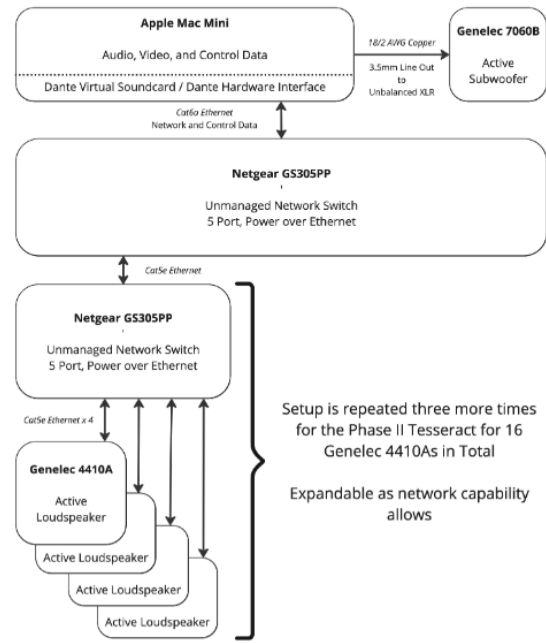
Apple Mac Mini

Audio, Video, and Control Data

Dante Virtual Soundcard / Dante Hardware Interface

18/2 AWG Copper

3.5mm Line Out to Unbalanced XLR

Genelec 7060B

Active Subwoofer

Cat6a Ethernet
Network and Control Data

Netgear GS305PP

Unmanaged Network Switch
5 Port, Power over Ethernet

Cat5e Ethernet

Netgear GS305PP

Unmanaged Network Switch
5 Port, Power over Ethernet

Cat5e Ethernet x 4

Genelec 4410A

Active Loudspeaker

Active Loudspeaker

Active Loudspeaker

Active Loudspeaker

Setup is repeated three more times for the Phase II Tesseract for 16 Genelec 4410As in Total

Expandable as network capability allows